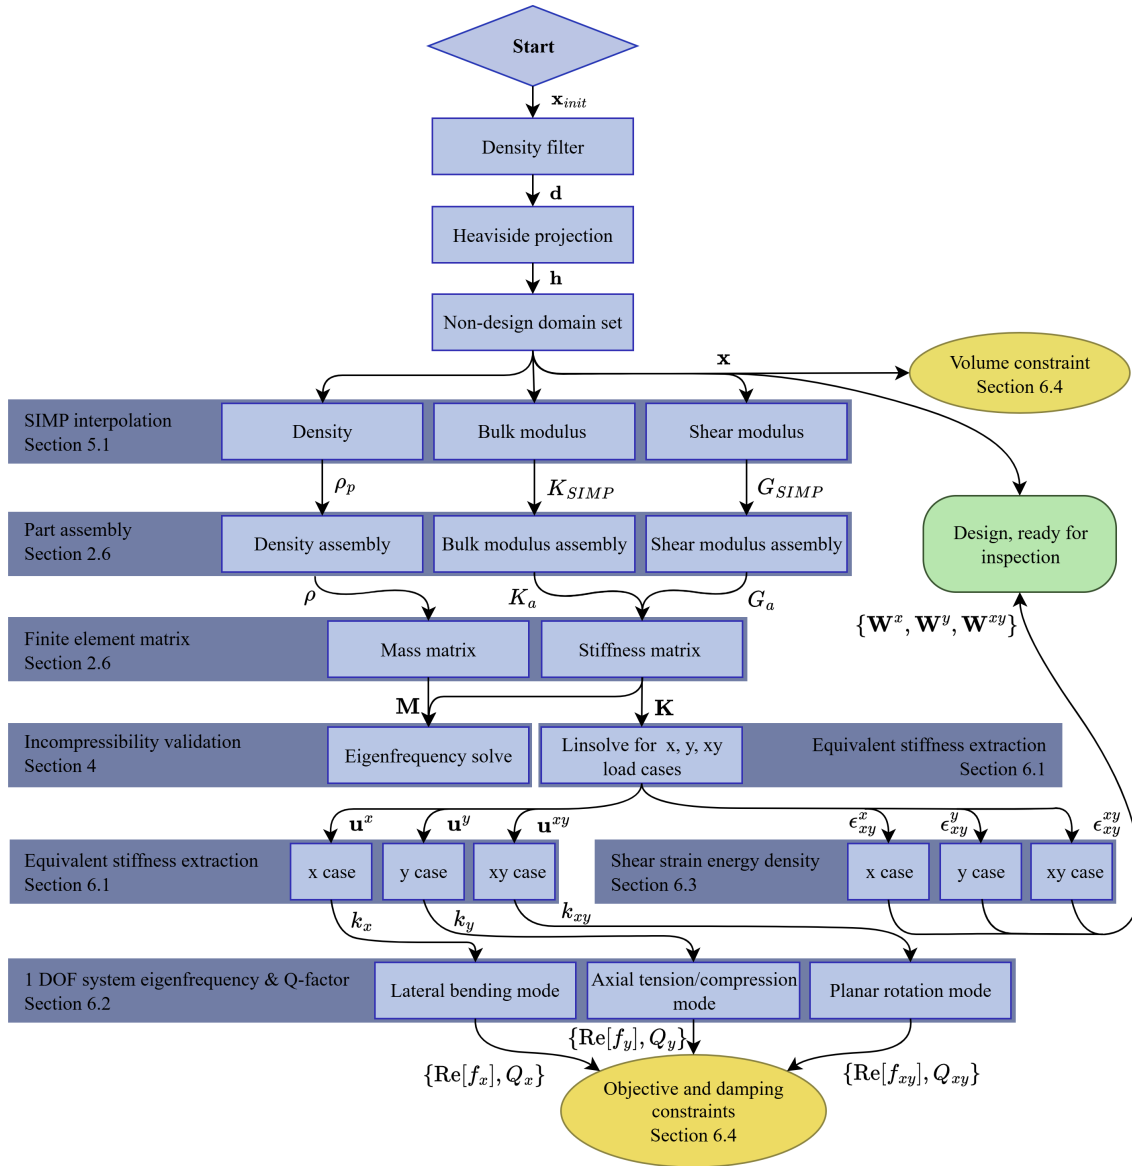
Start

$\mathbf{x}_{init}$

Density filter

$\mathbf{d}$

Heaviside projection

$\mathbf{h}$

Non-design domain set

$\mathbf{x}$

Volume constraint
Section 6.4

SIMP interpolation
Section 5.1

Density

Bulk modulus

Shear modulus

$\rho_p$

$K_{SIMP}$

$G_{SIMP}$

Design, ready for inspection

Part assembly
Section 2.6

Density assembly

Bulk modulus assembly

Shear modulus assembly

$\rho$

$K_a$

$G_a$

$\{\mathbf{W}^x, \mathbf{W}^y, \mathbf{W}^{xy}\}$

Finite element matrix
Section 2.6

Mass matrix

Stiffness matrix

$\mathbf{M}$

$\mathbf{K}$

Incompressibility validation
Section 4

Eigenfrequency solve

Linsolve for x, y, xy load cases

Equivalent stiffness extraction
Section 6.1

$\mathbf{u}^x$

$\mathbf{u}^y$

$\mathbf{u}^{xy}$

$\epsilon_{xy}^x$

$\epsilon_{xy}^y$

$\epsilon_{xy}^{xy}$

Equivalent stiffness extraction
Section 6.1

x case

y case

xy case

Shear strain energy density
Section 6.3

x case

y case

xy case

$k_x$

$k_y$

$k_{xy}$

1 DOF system eigenfrequency & Q-factor
Section 6.2

Lateral bending mode

Axial tension/compression mode

Planar rotation mode

$\{\mathrm{Re}[f_y], Q_y\}$

$\{\mathrm{Re}[f_x], Q_x\}$

$\{\mathrm{Re}[f_{xy}], Q_{xy}\}$

Objective and damping constraints
Section 6.4